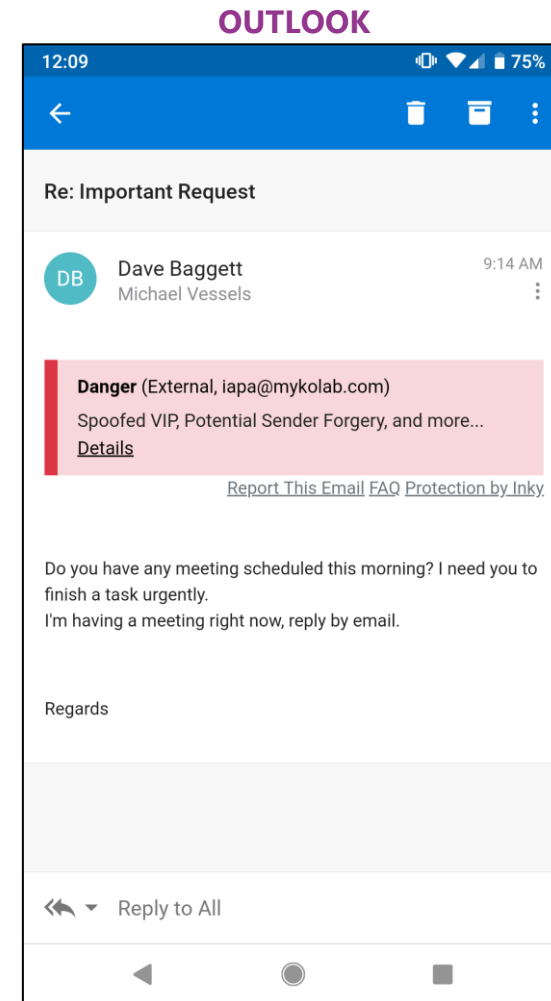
OUTLOOK

12:09

75%

Re: Important Request

DB

Dave Baggett

Michael Vessels

9:14 AM

**Danger** (External, iapa@mykolab.com)

Spoofed VIP, Potential Sender Forgery, and more...

Details

Report This Email FAQ Protection by Inky

Do you have any meeting scheduled this morning? I need you to finish a task urgently.
I'm having a meeting right now, reply by email.

Regards

Reply to All